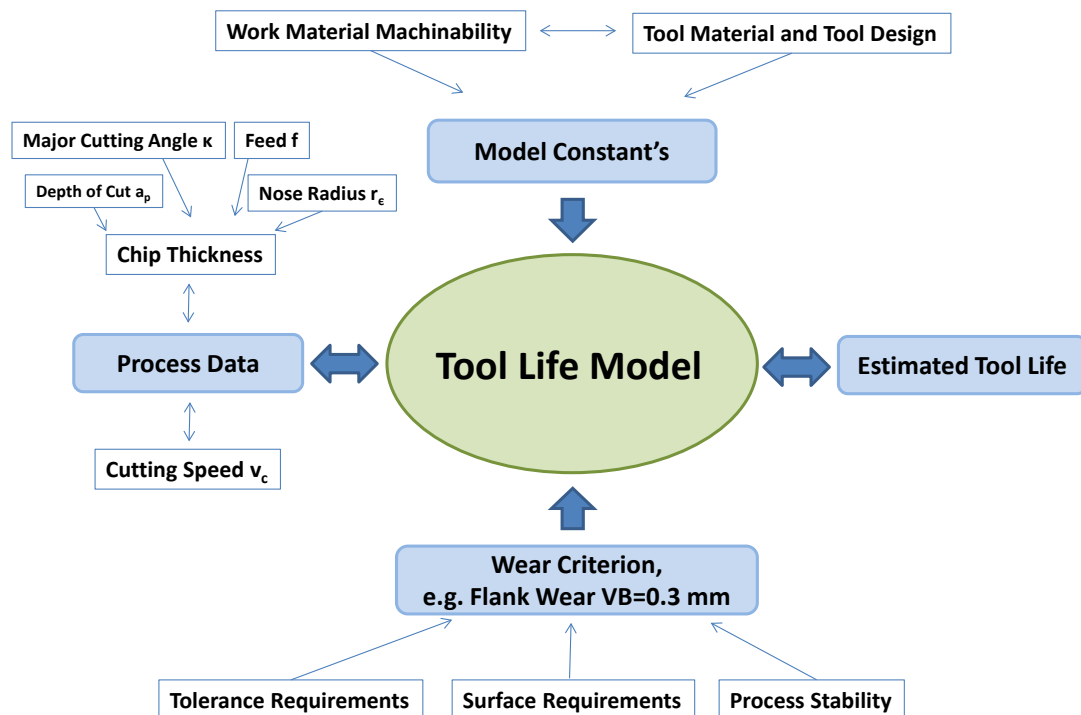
Work Material Machinability

Tool Material and Tool Design

Major Cutting Angle κ

Feed f

Depth of Cut $a_p$

Nose Radius $r_\epsilon$

Model Constant's

Chip Thickness

Process Data

Tool Life Model

Estimated Tool Life

Cutting Speed $v_c$

Wear Criterion, e.g. Flank Wear VB=0.3 mm

Tolerance Requirements

Surface Requirements

Process Stability